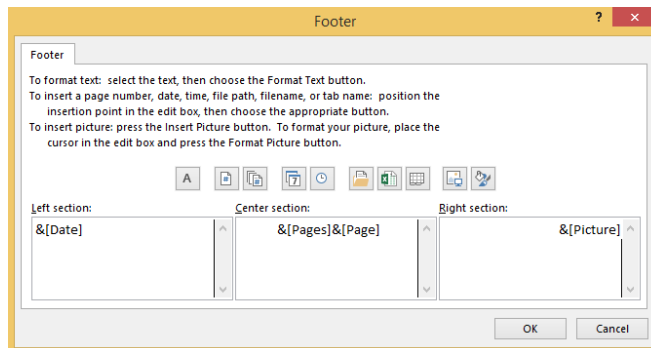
Footer

?

Footer

To format text: select the text, then choose the Format Text button.
To insert a page number, date, time, file path, filename, or tab name: position the insertion point in the edit box, then choose the appropriate button.
To insert picture: press the Insert Picture button. To format your picture, place the cursor in the edit box and press the Format Picture button.

A

Left section:
&[Date]

Center section:
&[Pages]&[Page]

Right section:
&[Picture]

OK

Cancel